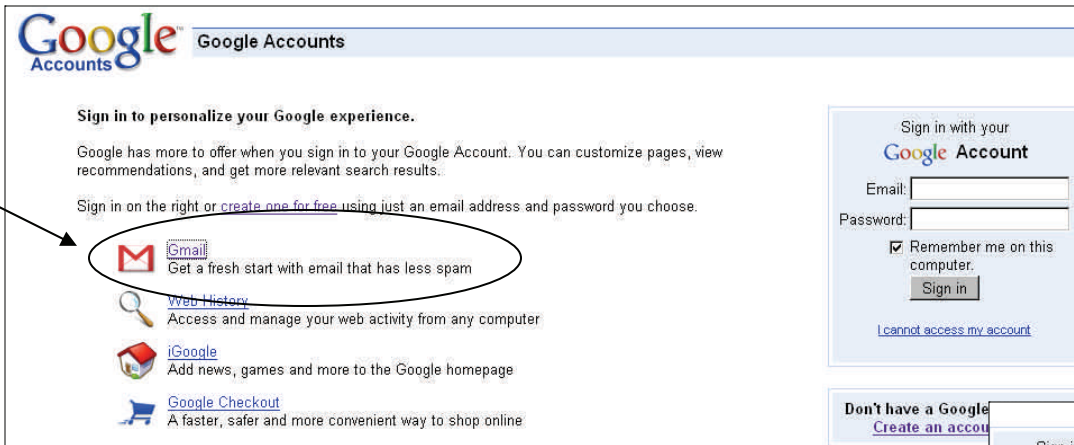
Google Accounts

Google Accounts

Sign in to personalize your Google experience.

Google has more to offer when you sign in to your Google Account. You can customize pages, view recommendations, and get more relevant search results.

Sign in on the right or create one for free using just an email address and password you choose.

Gmail
Get a fresh start with email that has less spam

Web History
Access and manage your web activity from any computer

iGoogle
Add news, games and more to the Google homepage

Google Checkout
A faster, safer and more convenient way to shop online

Sign in with your
Google Account

Email:
Password:
Remember me on this computer.
Sign in

I cannot access my account

Don't have a Google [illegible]
Create an accou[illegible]